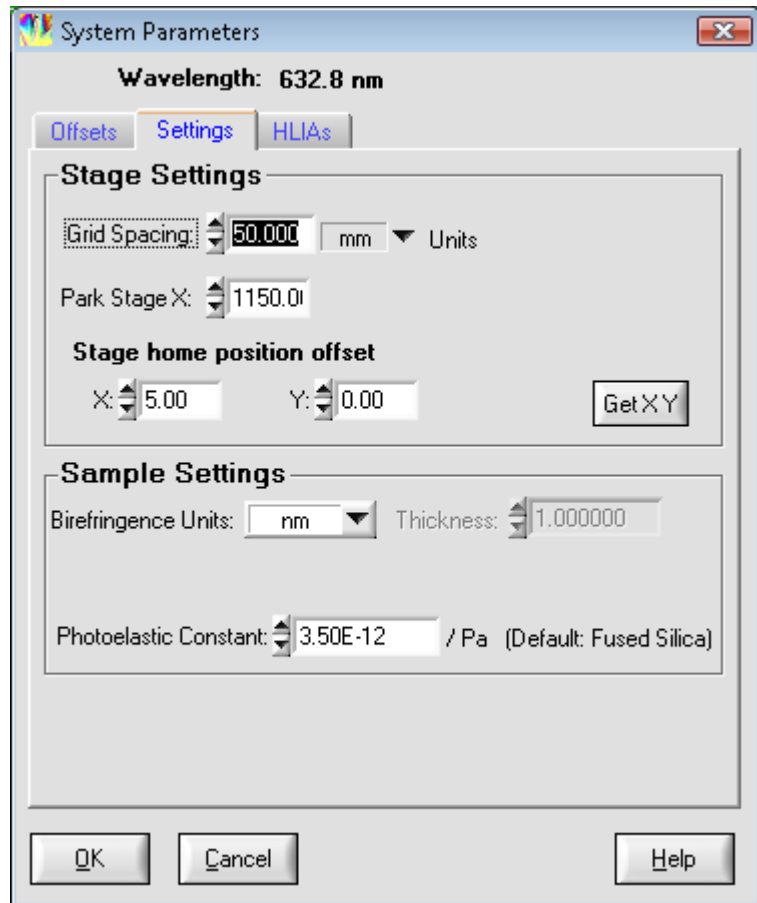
System Parameters

Wavelength: 632.8 nm

Offsets | Settings | HLIAs

Stage Settings

Grid Spacing: 50.000 mm Units

Park Stage X: 1150.0

Stage home position offset

X: 5.00 Y: 0.00 Get X Y

Sample Settings

Birefringence Units: nm Thickness: 1.000000

Photoelastic Constant: 3.50E-12 / Pa (Default: Fused Silica)

OK Cancel Help